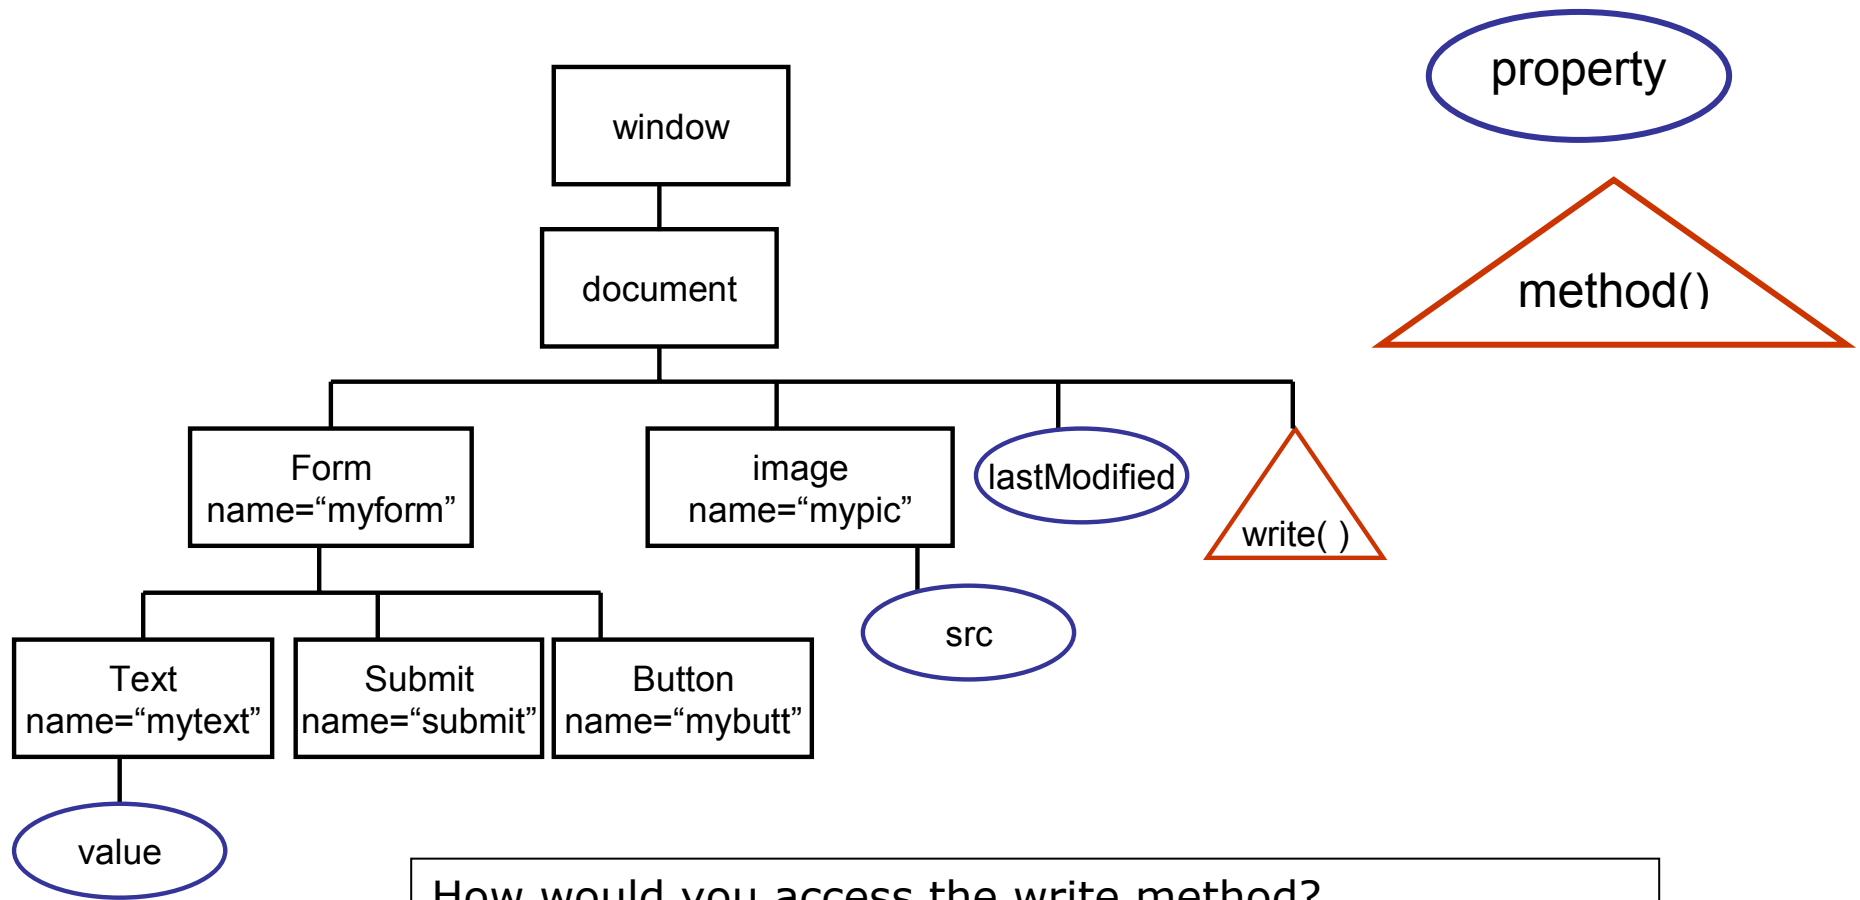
property

method()

window

document

Form name="myform"

image name="mypic"

lastModified

write( )

src

Text name="mytext"

Submit name="submit"

Button name="mybutt"

value

How would you access the write method?